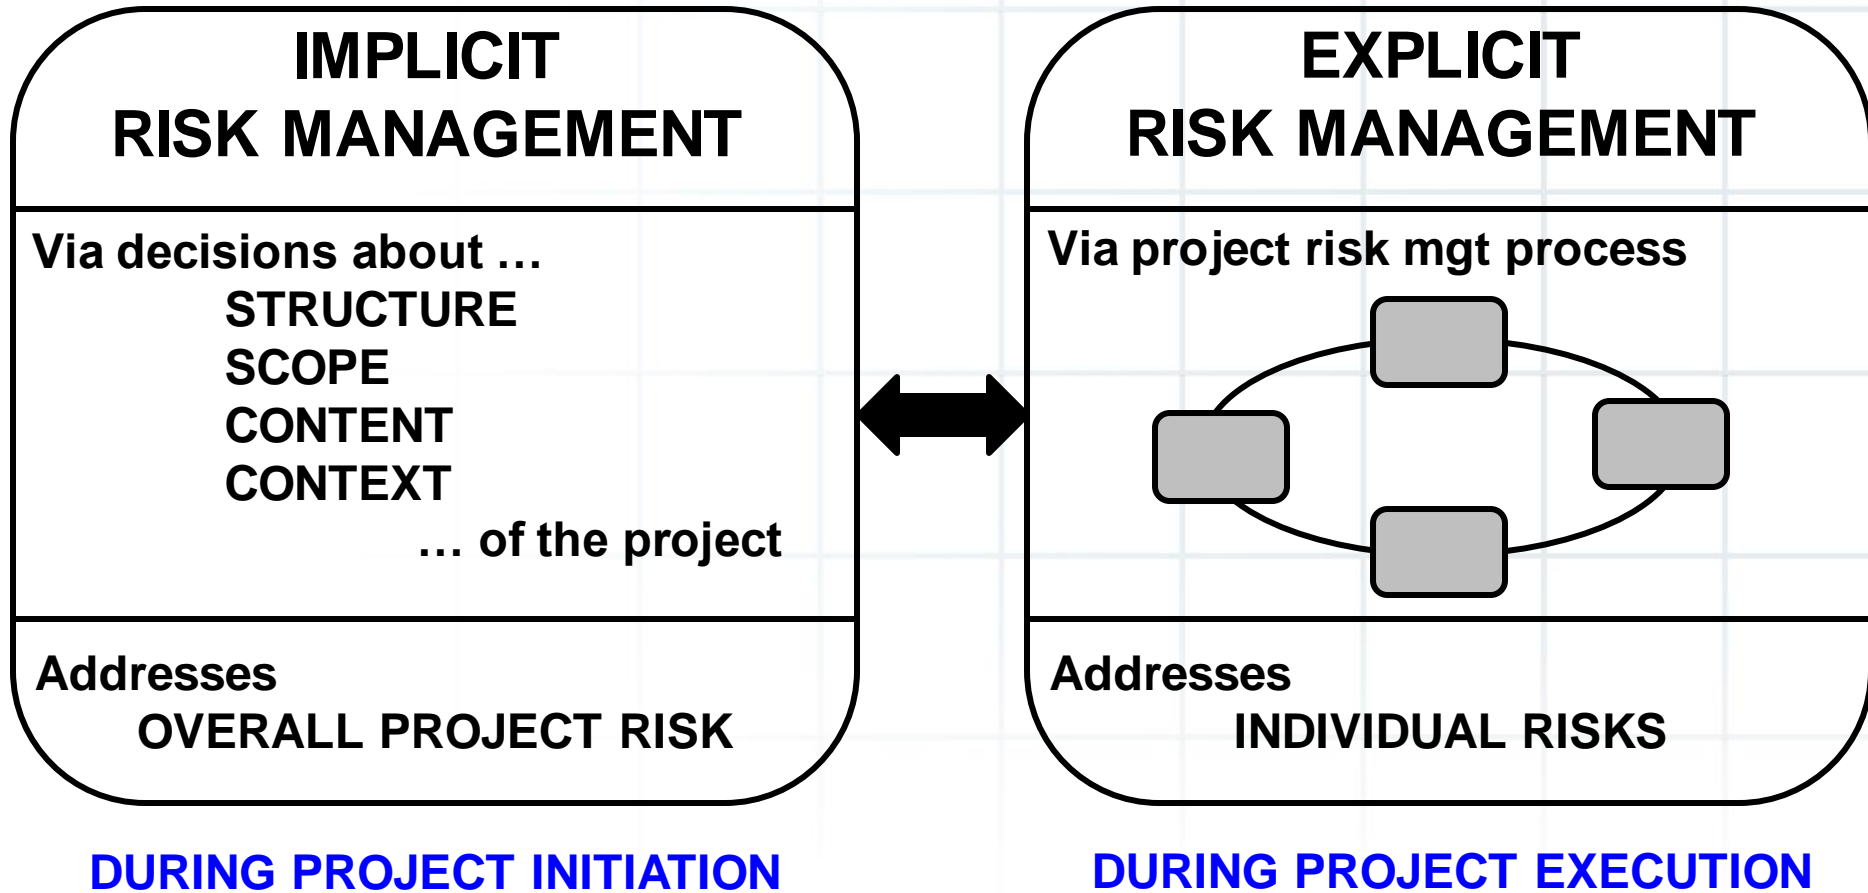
IMPLICIT
RISK MANAGEMENT

Via decisions about …
STRUCTURE
SCOPE
CONTENT
CONTEXT
… of the project

Addresses
OVERALL PROJECT RISK

EXPLICIT
RISK MANAGEMENT

Via project risk mgt process

Addresses
INDIVIDUAL RISKS

DURING PROJECT INITIATION

DURING PROJECT EXECUTION